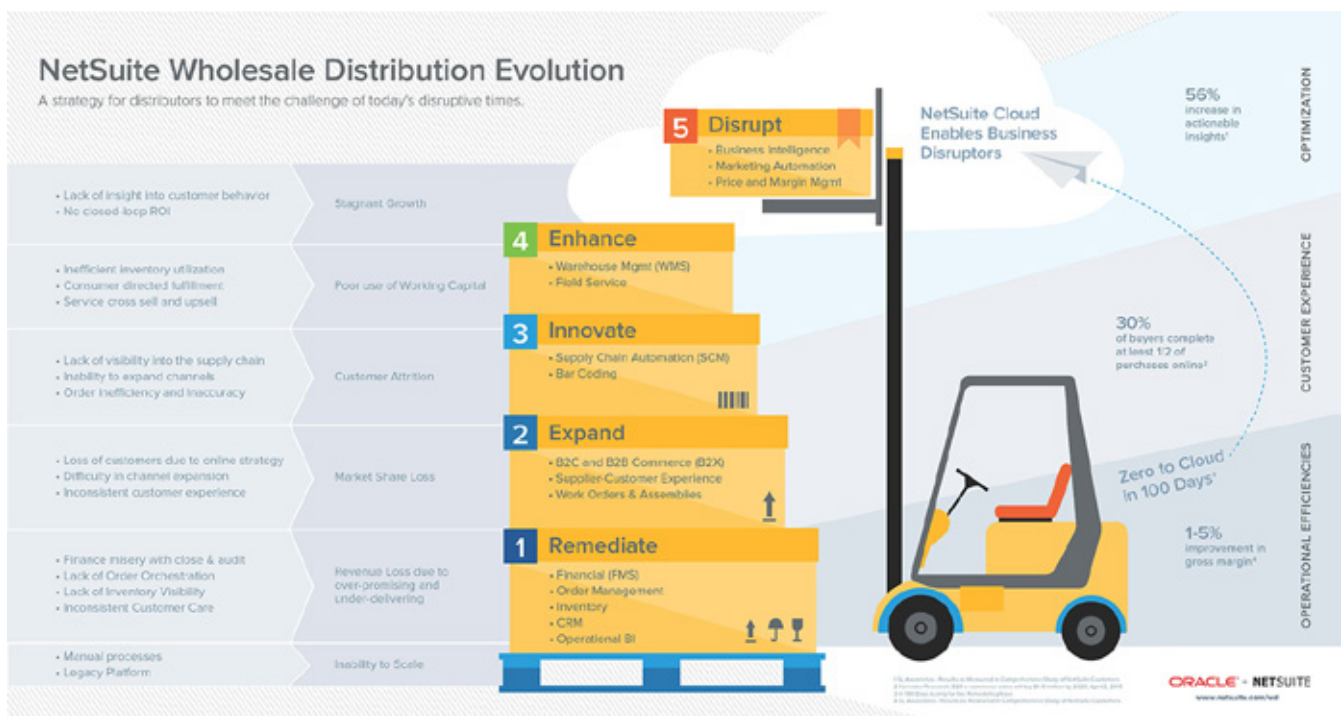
NetSuite Wholesale Distribution Evolution

A strategy for distributors to meet the challenge of today's disruptive times.

- Lack of insight into customer behavior
- No closed loop ROI

Stagnant Growth

- Inefficient inventory utilization
- Consumer directed fulfillment
- Service cross sell and upsell

Poor use of Working Capital

- Lack of visibility into the supply chain
- Inability to expand channels
- Order inefficiency and inaccuracy

Customer Attrition

- Loss of customers due to online strategy
- Difficulty in channel expansion
- Inconsistent customer experience

Market Share Loss

- Finance misery with close & audit
- Lack of Order Orchestration
- Lack of Inventory Visibility
- Inconsistent Customer Care

Revenue Loss due to over-promising and under-delivering

- Manual processes
- Legacy Platform

Inability to Scale

5 Disrupt
- Business Intelligence
- Marketing Automation
- Price and Margin Mgmt

4 Enhance
- Warehouse Mgmt (WMS)
- Field Service

3 Innovate
- Supply Chain Automation (SCM)
- Bar Coding

2 Expand
- B2C and B2B Commerce (B2X)
- Supplier-Customer Experience
- Work Orders & Assemblies

1 Remediate
- Financial (FMS)
- Order Management
- Inventory
- CRM
- Operational BI

NetSuite Cloud Enables Business Disruptors

56% increase in actionable insights¹

OPTIMIZATION

30% of buyers complete at least 1/2 of purchases online²

CUSTOMER EXPERIENCE

Zero to Cloud in 100 Days³

1-5% improvement in gross margin⁴

OPERATIONAL EFFICIENCIES

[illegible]

ORACLE + NETSUITE
www.netsuite.com/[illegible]